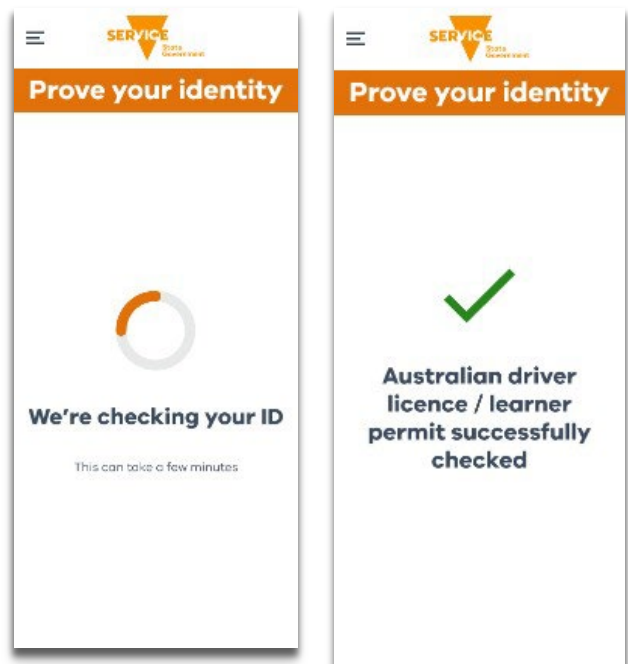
SERVICE State Government

Prove your identity

We're checking your ID

This can take a few minutes

SERVICE State Government

Prove your identity

Australian driver licence / learner permit successfully checked